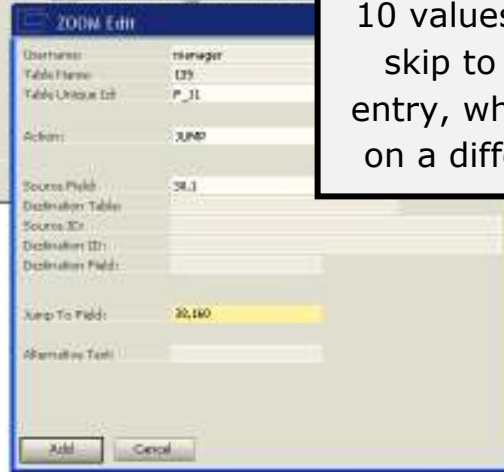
ZOOM Edit

Username: manager
Table Name: 139
Table Unique Id: P_31

Action: JUMP

Source Field: 58,1
Destination Table:
Source ID:
Destination ID:
Destination Field:

Jump To Field: 30,160

Alternative Text:

Add Cancel

10 values
skip to
entry, wh
on a diff